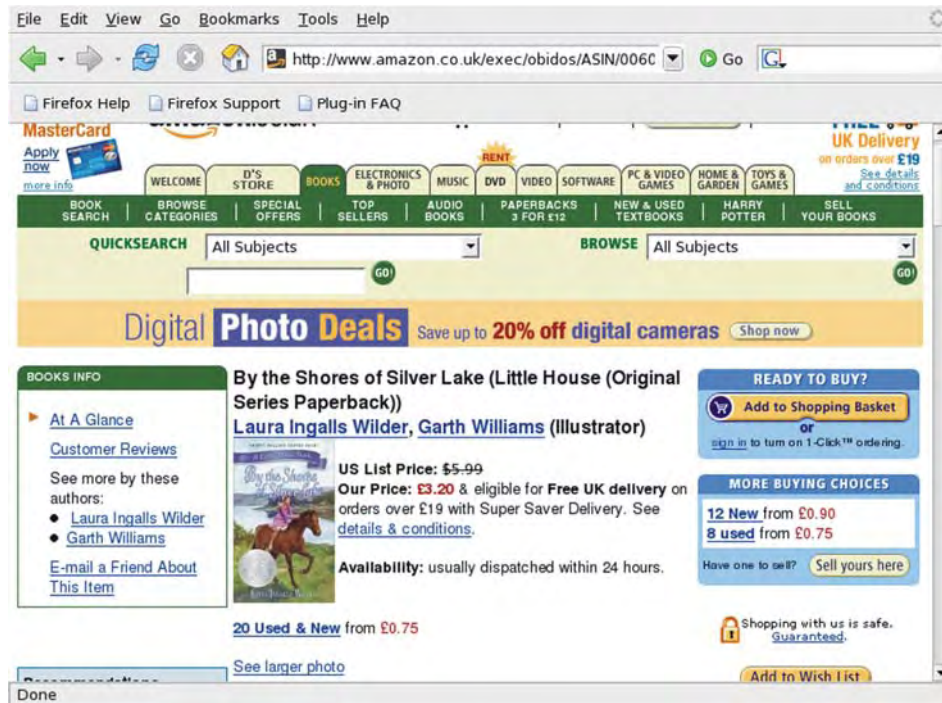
File Edit View Go Bookmarks Tools Help

http://www.amazon.co.uk/exec/obidos/ASIN/006C Go

Firefox Help Firefox Support Plug-in FAQ

MasterCard
Apply now
more info

UK Delivery
on orders over £19
See details and conditions

WELCOME D'S STORE BOOKS ELECTRONICS & PHOTO MUSIC RENT DVD VIDEO SOFTWARE PC & VIDEO GAMES HOME & GARDEN TOYS & GAMES

BOOK SEARCH | BROWSE CATEGORIES | SPECIAL OFFERS | TOP SELLERS | AUDIO BOOKS | PAPERBACKS 3 FOR £12 | NEW & USED TEXTBOOKS | HARRY POTTER | SELL YOUR BOOKS

QUICKSEARCH All Subjects GO!

BROWSE All Subjects GO!

Digital Photo Deals Save up to 20% off digital cameras Shop now

BOOKS INFO

At A Glance

Customer Reviews

See more by these authors:
• Laura Ingalls Wilder
• Garth Williams

E-mail a Friend About This Item

By the Shores of Silver Lake (Little House (Original Series Paperback))
Laura Ingalls Wilder, Garth Williams (Illustrator)

By the Shores of Silver Lake

US List Price: $5.99
Our Price: £3.20 & eligible for Free UK delivery on orders over £19 with Super Saver Delivery. See details & conditions.

Availability: usually dispatched within 24 hours.

20 Used & New from £0.75

See larger photo

READY TO BUY?
Add to Shopping Basket
or
sign in to turn on 1-Click™ ordering.

MORE BUYING CHOICES
12 New from £0.90
8 used from £0.75

Have one to sell? Sell yours here

Shopping with us is safe. Guaranteed.

Add to Wish List

Done